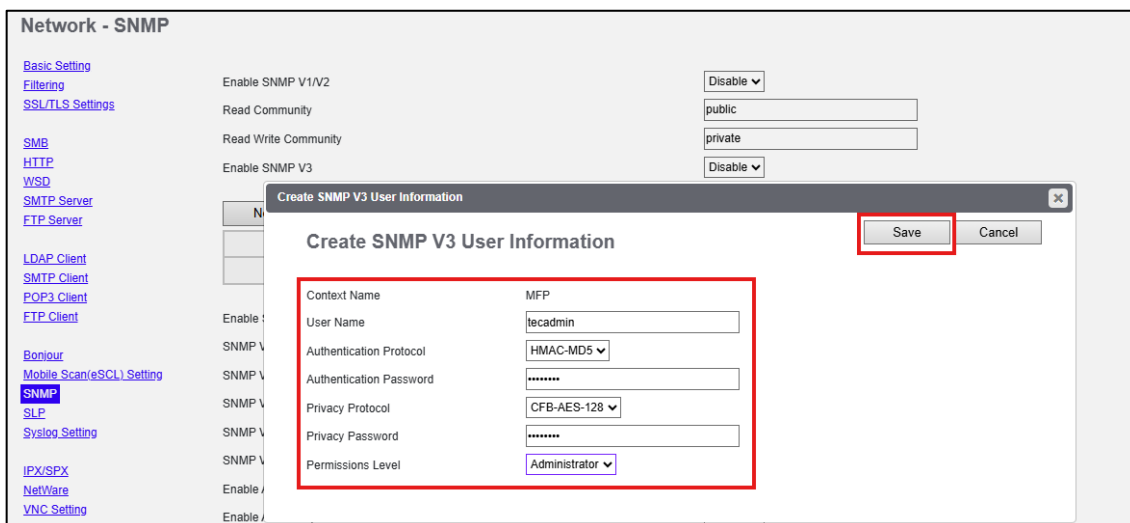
Network - SNMP

Basic Setting
Filtering
SSL/TLS Settings

SMB
HTTP
WSD
SMTP Server
FTP Server

LDAP Client
SMTP Client
POP3 Client
FTP Client

Bonjour
Mobile Scan(eSCL) Setting
SNMP
SLP
Syslog Setting

IPX/SPX
NetWare
VNC Setting

Enable SNMP V1/V2 Disable
Read Community public
Read Write Community private
Enable SNMP V3 Disable

N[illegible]

Enable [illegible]
SNMP V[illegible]
SNMP V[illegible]
SNMP V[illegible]
SNMP V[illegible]
SNMP V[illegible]
Enable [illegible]
Enable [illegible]

Create SNMP V3 User Information

Create SNMP V3 User Information

Save Cancel

Context Name MFP
User Name tecadmin
Authentication Protocol HMAC-MD5
Authentication Password ••••••••
Privacy Protocol CFB-AES-128
Privacy Password ••••••••
Permissions Level Administrator